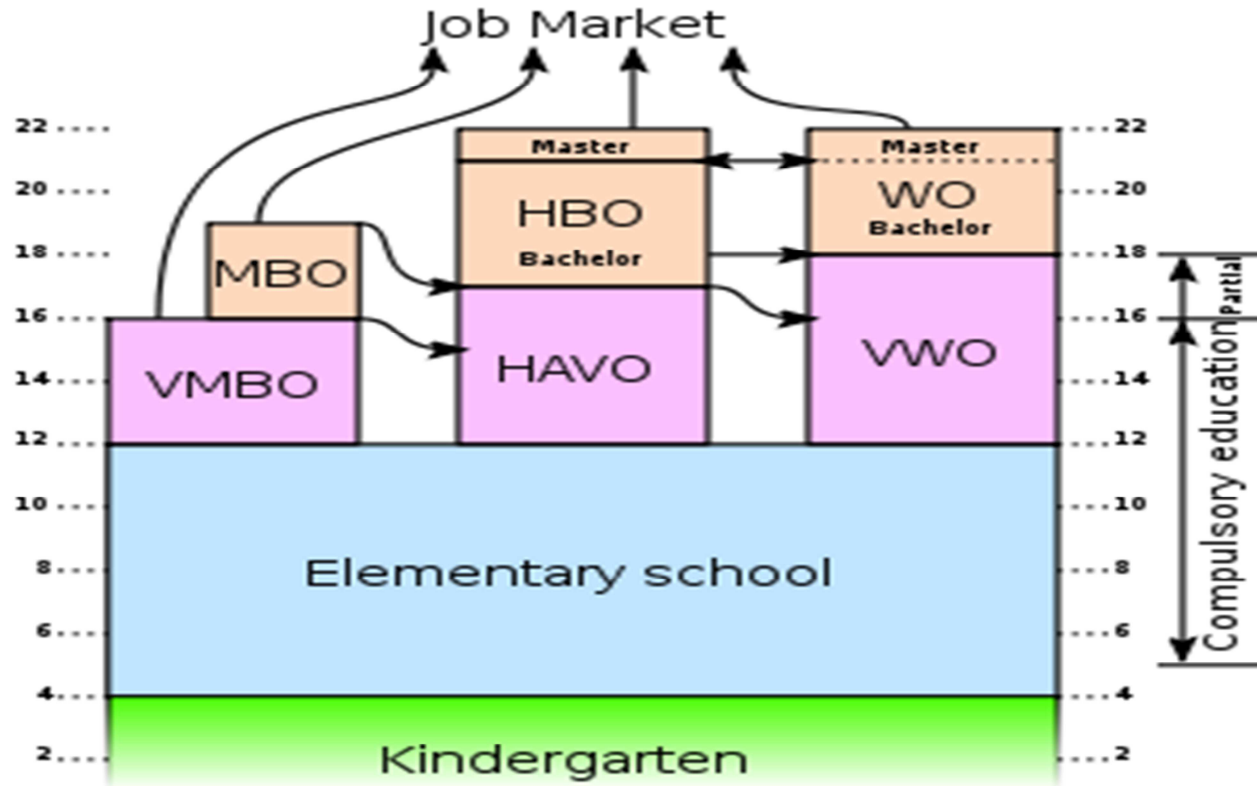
Job Market

22
20
18
16
14
12
10
8
6
4
2

Master
HBO
Bachelor

Master
WO
Bachelor

MBO

VMBO

HAVO

VWO

Elementary school

Kindergarten

22
20
18
16
14
12
10
8
6
4
2

Compulsory education$_{Partial}$